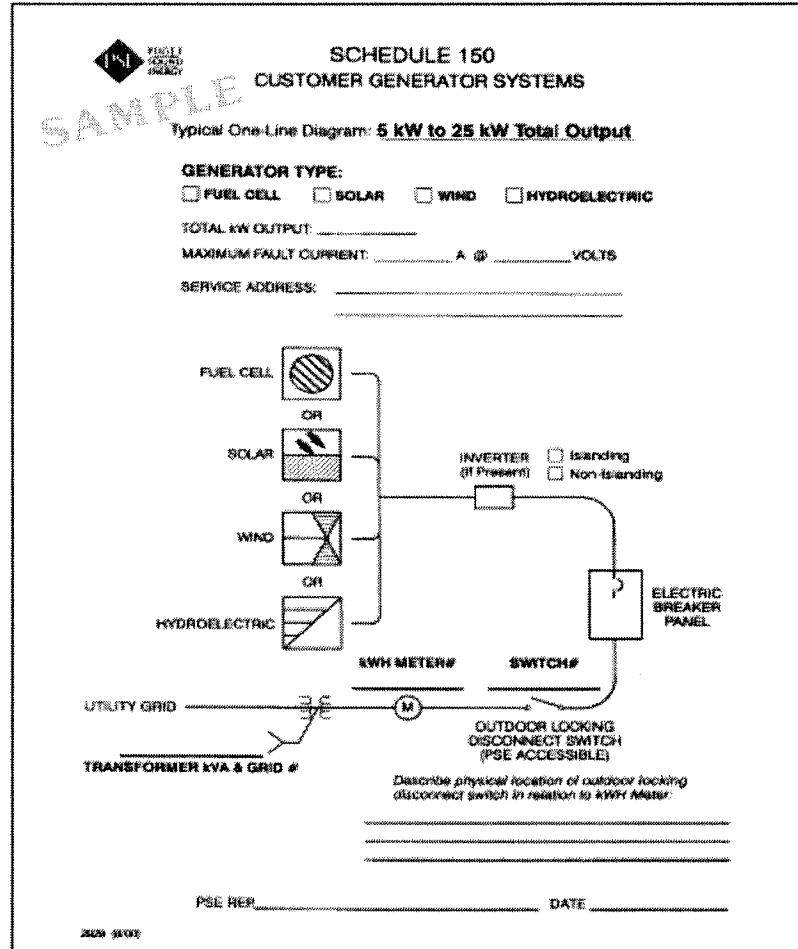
PSE PUGET SOUND ENERGY

SCHEDULE 150
CUSTOMER GENERATOR SYSTEMS

SAMPLE

Typical One-Line Diagram: **5 kW to 25 kW Total Output**

GENERATOR TYPE:
☐ FUEL CELL ☐ SOLAR ☐ WIND ☐ HYDROELECTRIC

TOTAL kW OUTPUT: ________

MAXIMUM FAULT CURRENT: ________ A @ ________ VOLTS

SERVICE ADDRESS: ________________

FUEL CELL

OR

SOLAR

OR

WIND

OR

HYDROELECTRIC

INVERTER (If Present)

☐ Islanding
☐ Non-Islanding

ELECTRIC BREAKER PANEL

kWH METER#

SWITCH#

UTILITY GRID

M

OUTDOOR LOCKING DISCONNECT SWITCH (PSE ACCESSIBLE)

TRANSFORMER kVA & GRID #

Describe physical location of outdoor locking disconnect switch in relation to kWH Meter:

PSE REP________________ DATE ________

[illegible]